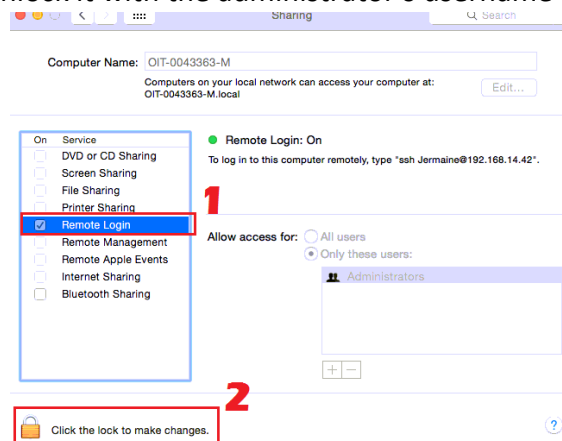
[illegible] it with the administrator's username

Sharing

Search

Computer Name: OIT-0043363-M

Computers on your local network can access your computer at: OIT-0043363-M.local

Edit...

On Service
DVD or CD Sharing
Screen Sharing
File Sharing
Printer Sharing
Remote Login
Remote Management
Remote Apple Events
Internet Sharing
Bluetooth Sharing

1

Remote Login: On

To log in to this computer remotely, type "ssh Jermaine@192.168.14.42".

Allow access for: All users
Only these users:

Administrators

+ −

2

Click the lock to make changes.

?